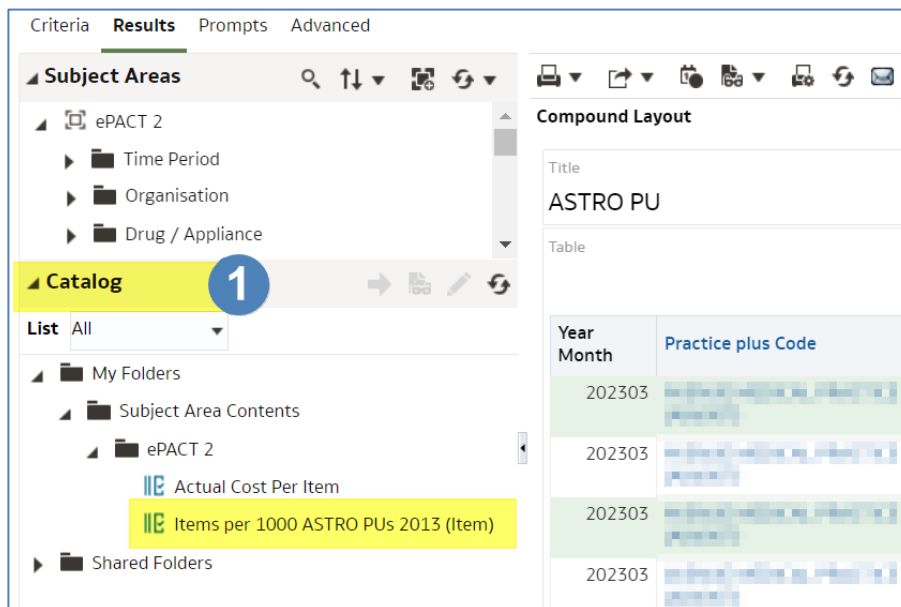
Criteria Results Prompts Advanced

Subject Areas

ePACT 2

Time Period

Organisation

Drug / Appliance

Catalog

1

List All

My Folders

Subject Area Contents

ePACT 2

Actual Cost Per Item

Items per 1000 ASTRO PUs 2013 (Item)

Shared Folders

Compound Layout

Title

ASTRO PU

Table

| Year Month | Practice plus Code |
|---|---|
| 202303 | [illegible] |
| 202303 | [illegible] |
| 202303 | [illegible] |
| 202303 | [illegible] |